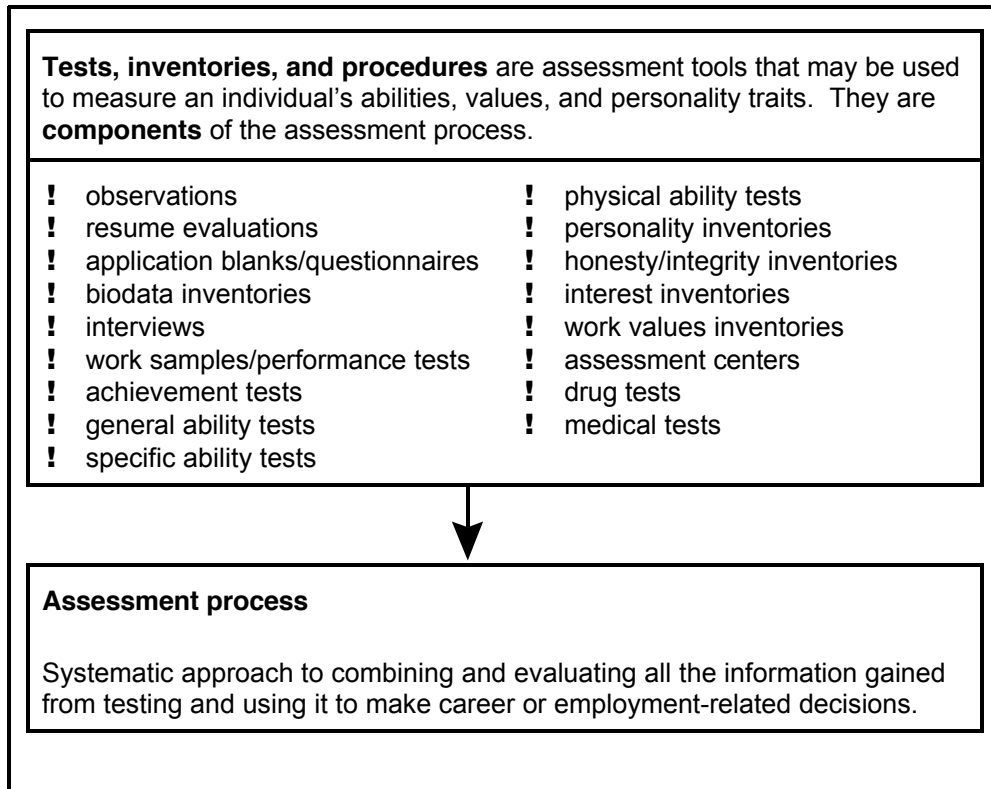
**Tests, inventories, and procedures** are assessment tools that may be used to measure an individual’s abilities, values, and personality traits. They are **components** of the assessment process.

! observations
! resume evaluations
! application blanks/questionnaires
! biodata inventories
! interviews
! work samples/performance tests
! achievement tests
! general ability tests
! specific ability tests

! physical ability tests
! personality inventories
! honesty/integrity inventories
! interest inventories
! work values inventories
! assessment centers
! drug tests
! medical tests

**Assessment process**

Systematic approach to combining and evaluating all the information gained from testing and using it to make career or employment-related decisions.